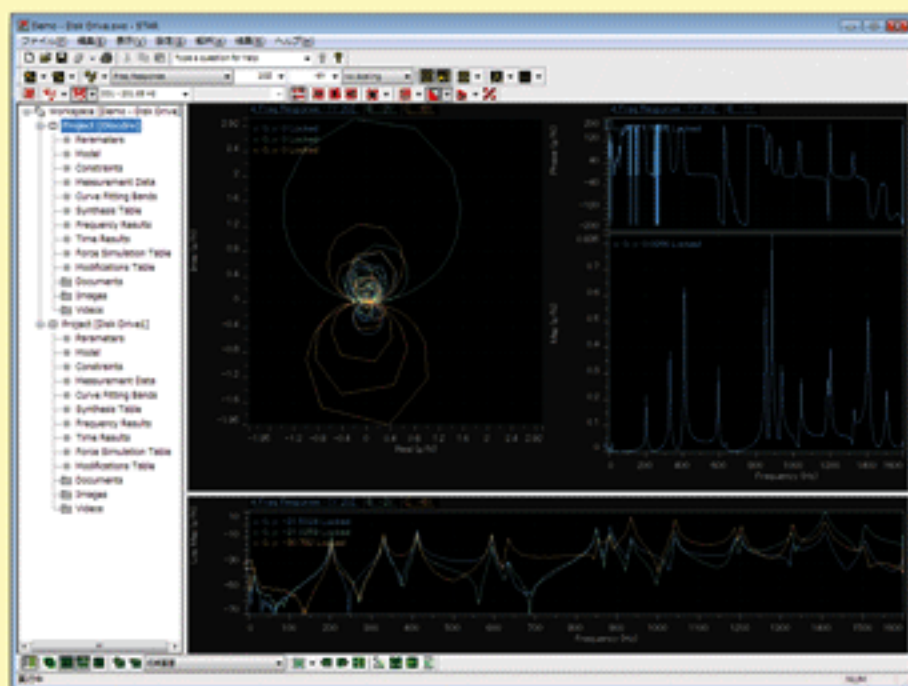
Demo - Disk Drive.sws - STAR

ファイル(F) 編集(E) 表示(V) 設定(S) 解析(A) 情報(I) ヘルプ(H)

Type a question for help

Workspace [Demo - Disk Drive]

Project [Obsolete]

Parameters

Model

Constraints

Measurement Data

Curve Fitting Bands

Synthesis Table

Frequency Results

Time Results

Force Simulation Table

Modifications Table

Documents

Images

Videos

Project [Disk Drive]

Parameters

Model

Constraints

Measurement Data

Curve Fitting Bands

Synthesis Table

Frequency Results

Time Results

Force Simulation Table

Modifications Table

Documents

Images

Videos

Real (u/N)

Imag (u/N)

Phase (deg)

Mag (u/N)

Frequency (Hz)

Log Mag (u/N)

Frequency (Hz)

0 200 400 600 800 1000 1200 1400 1600

0 100 200 300 400 500 600 700 800 900 1000 1100 1200 1300 1400 1500 1600